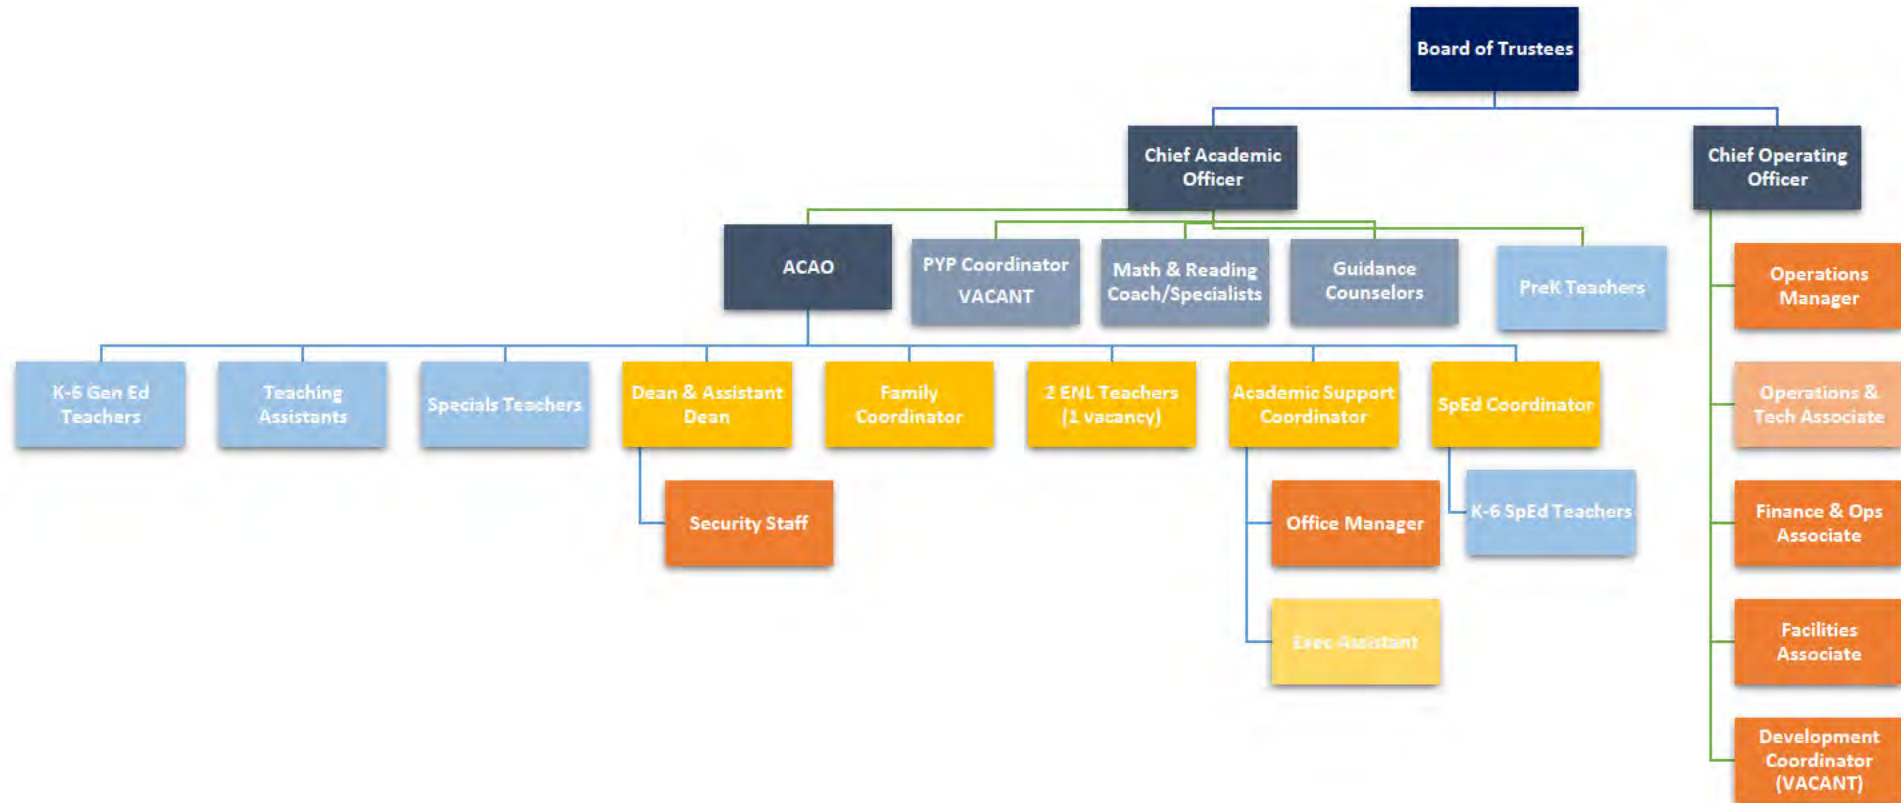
Board of Trustees

Chief Academic Officer

Chief Operating Officer

ACAO

PYP Coordinator VACANT

Math & Reading Coach/Specialists

Guidance Counselors

PreK Teachers

Operations Manager

K-6 Gen Ed Teachers

Teaching Assistants

Specials Teachers

Dean & Assistant Dean

Family Coordinator

2 ENL Teachers (1 vacancy)

Academic Support Coordinator

SpEd Coordinator

Operations & Tech Associate

Security Staff

Office Manager

K-6 SpEd Teachers

Finance & Ops Associate

Exec Assistant

Facilities Associate

Development Coordinator (VACANT)